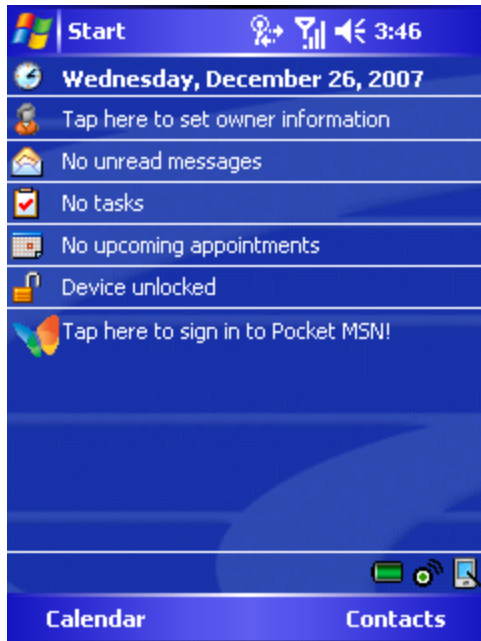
Start 3:46

Wednesday, December 26, 2007

Tap here to set owner information

No unread messages

No tasks

No upcoming appointments

Device unlocked

Tap here to sign in to Pocket MSN!

Calendar Contacts